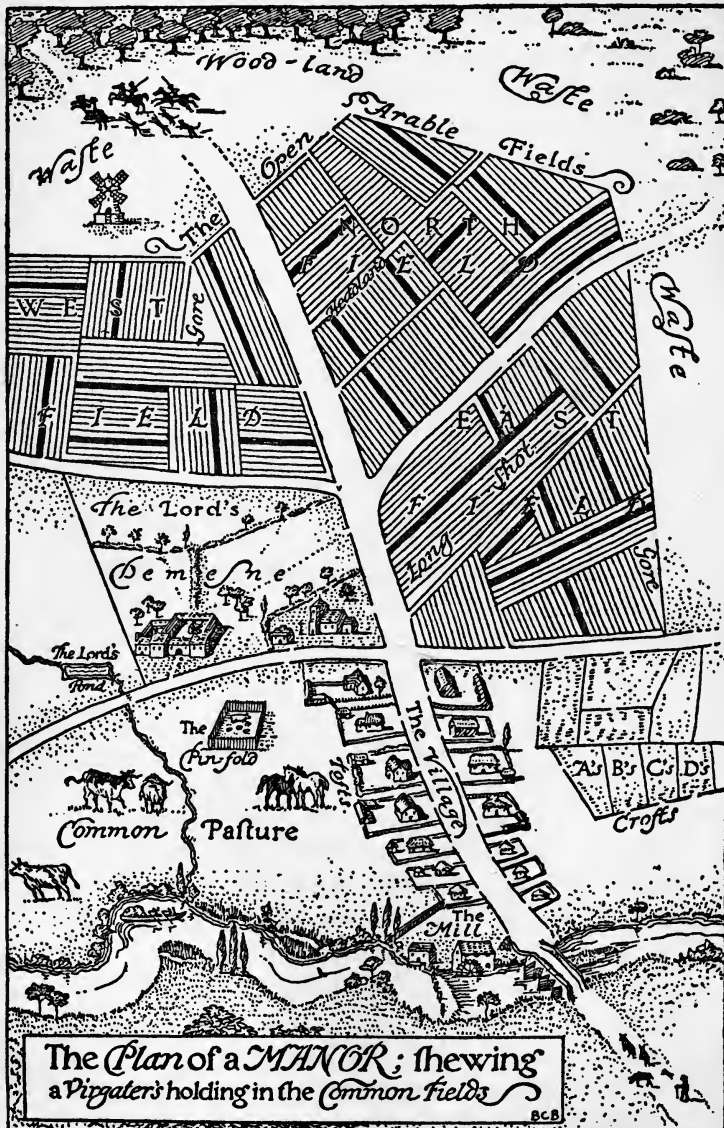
Wood-land

Waſte

Waſte

The Open Arable Fields

NORTH FIELD

Headland

WEST FIELD

Gore

Waſte

EAST FIELD

Long Shot

Gore

The Lord's Demeſne

The Lord's Pond

The Pinfold

Tofts

The Village

A's B's C's D's

Crofts

Common Paſture

The Mill

The Plan of a MANOR; ſhewing a Virgater's holding in the Common Fields

BCB